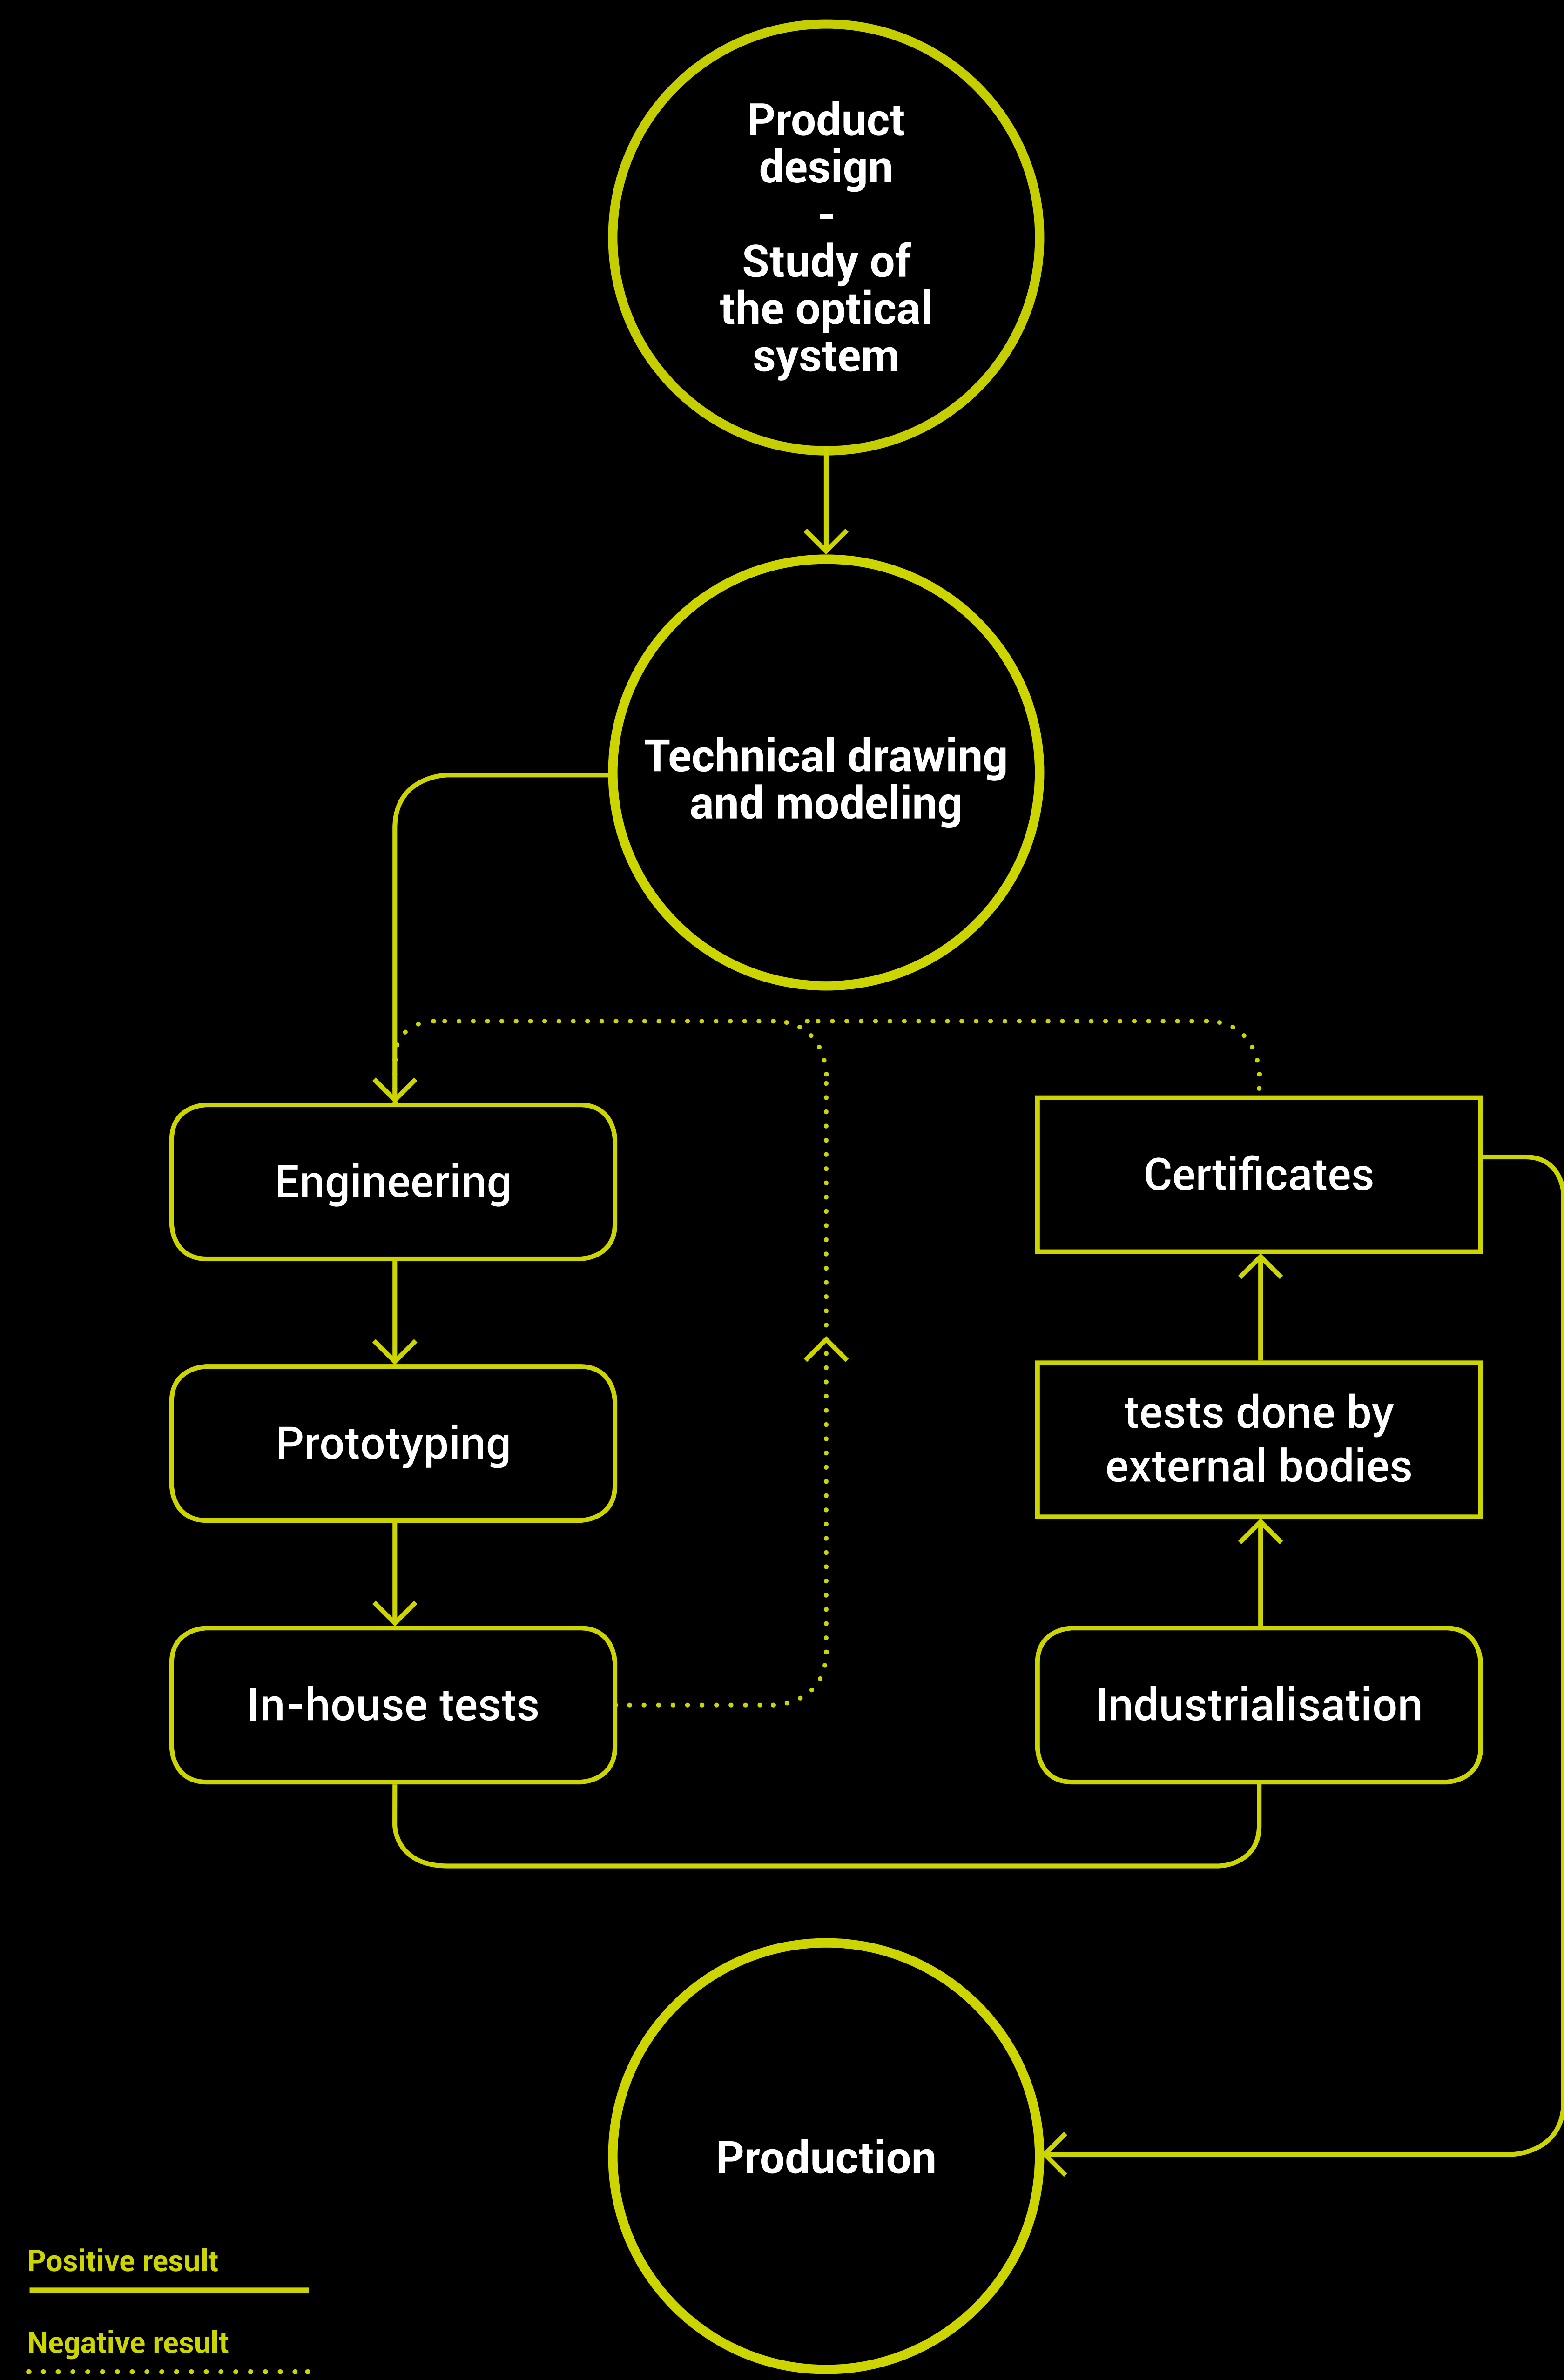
Product design
-
Study of the optical system

Technical drawing and modeling

Engineering

Certificates

Prototyping

tests done by external bodies

In-house tests

Industrialisation

Production

Positive result

Negative result